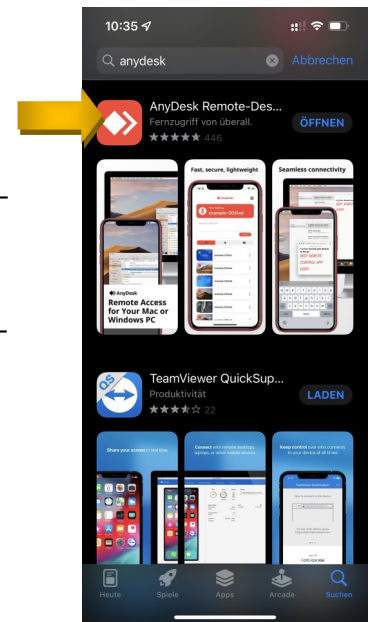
10:35

anydesk

Abbrechen

AnyDesk Remote-Des...
Fernzugriff von überall.
446

ÖFFNEN

Fast, secure, lightweight

Seamless connectivity

AnyDesk
Remote Access for Your Mac or Windows PC

TeamViewer QuickSup...
Produktivität
22

LADEN

Share your screen in real time

Connect with remote desktops, laptops, or other mobile devices

Keep control over who connects to your device at all times

Heute

Spiele

Apps

Arcade

Suchen